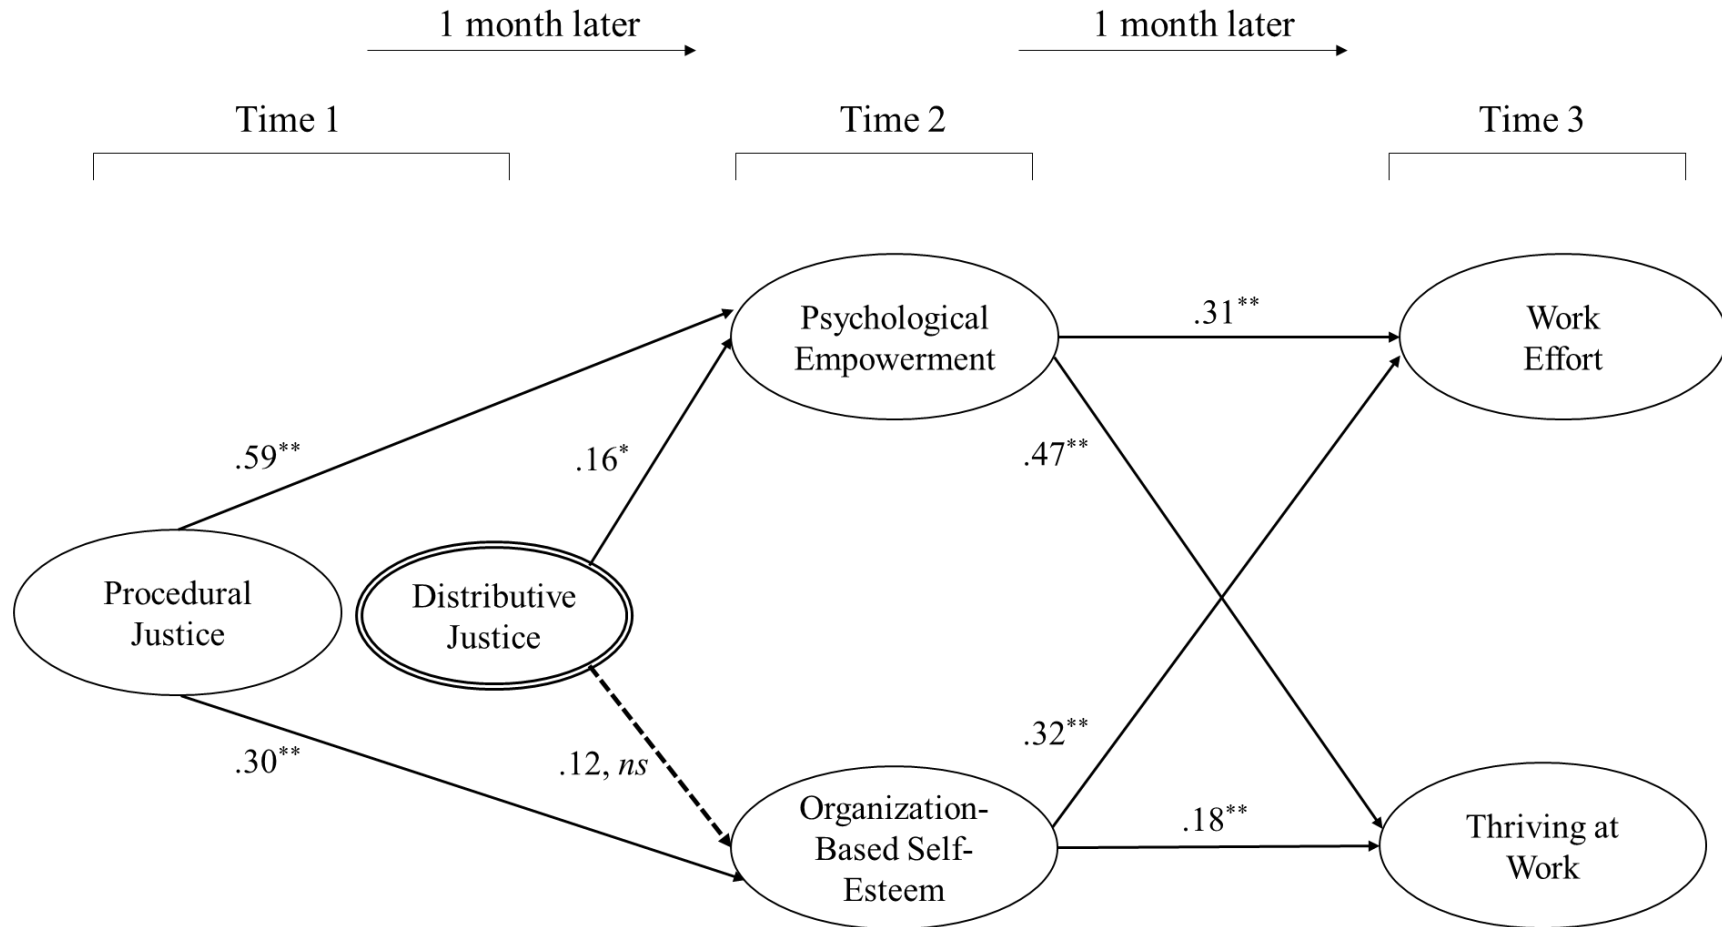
1 month later

1 month later

Time 1

Time 2

Time 3

Psychological Empowerment

.31$^{**}$

Work Effort

.59$^{**}$

.16$^{*}$

.47$^{**}$

Procedural Justice

Distributive Justice

.32$^{**}$

.30$^{**}$

.12, *ns*

Organization-Based Self-Esteem

.18$^{**}$

Thriving at Work